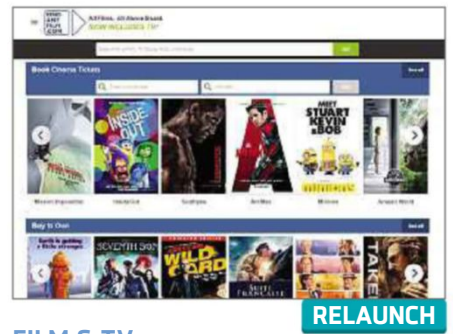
FIND ANY FILM .COM

All Films. All Above Board. NOW INCLUDES TV

Book Cinema Tickets

See all

INSIDE OUT

MEET STUART KEVIN & BOB

Inside Out

Southpaw

Ant-Man

Minions

Jurassic World

Buy to Own

See all

SEVENTH SON

WILD CARD

SUITE FRANÇAISE

TAKEN

RELAUNCH

FILM & TV